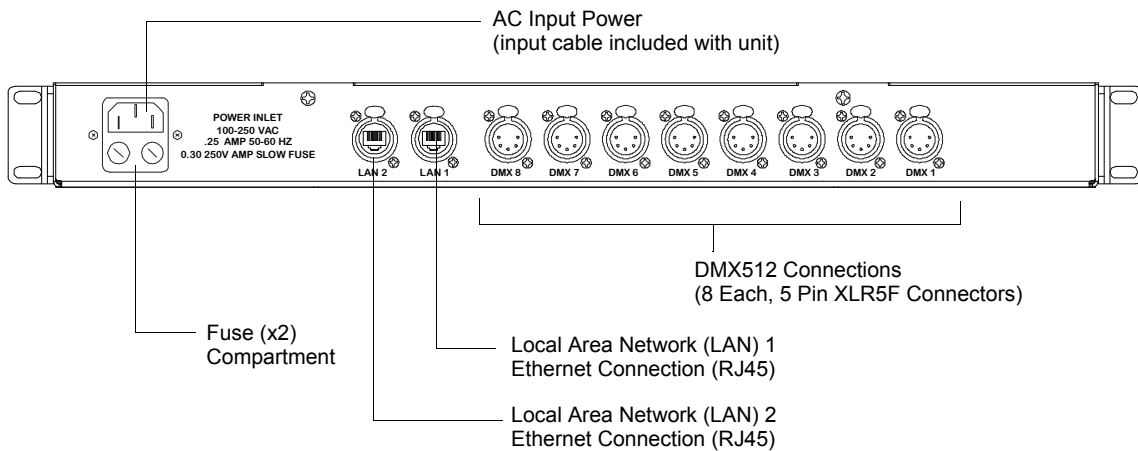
AC Input Power
(input cable included with unit)

POWER INLET
100-250 VAC
.25 AMP 50-60 HZ
0.30 250V AMP SLOW FUSE

LAN 2
LAN 1
DMX 8
DMX 7
DMX 6
DMX 5
DMX 4
DMX 3
DMX 2
DMX 1

DMX512 Connections
(8 Each, 5 Pin XLR5F Connectors)

Fuse (x2)
Compartment

Local Area Network (LAN) 1
Ethernet Connection (RJ45)

Local Area Network (LAN) 2
Ethernet Connection (RJ45)